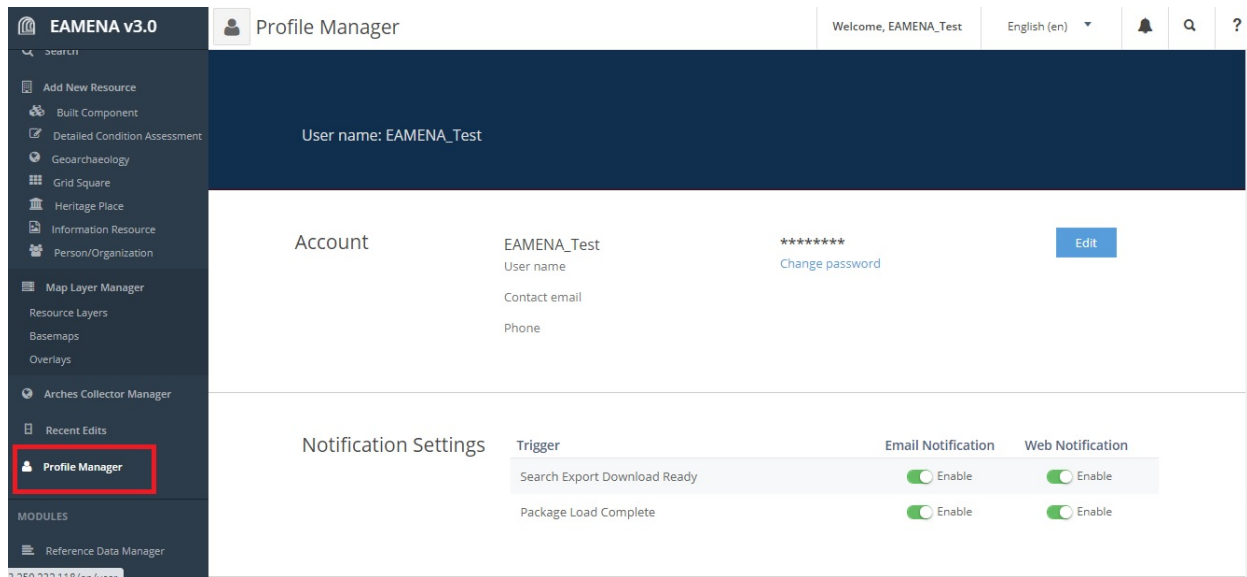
EAMENA v3.0

Search

Add New Resource
Built Component
Detailed Condition Assessment
Geoarchaeology
Grid Square
Heritage Place
Information Resource
Person/Organization

Map Layer Manager
Resource Layers
Basemaps
Overlays

Arches Collector Manager

Recent Edits

Profile Manager

MODULES

Reference Data Manager

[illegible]

Profile Manager

Welcome, EAMENA_Test

English (en)

?

User name: EAMENA_Test

Account

EAMENA_Test
User name
Contact email
Phone

********
Change password

Edit

Notification Settings

| Trigger | Email Notification | Web Notification |
|---|---|---|
| Search Export Download Ready | Enable | Enable |
| Package Load Complete | Enable | Enable |